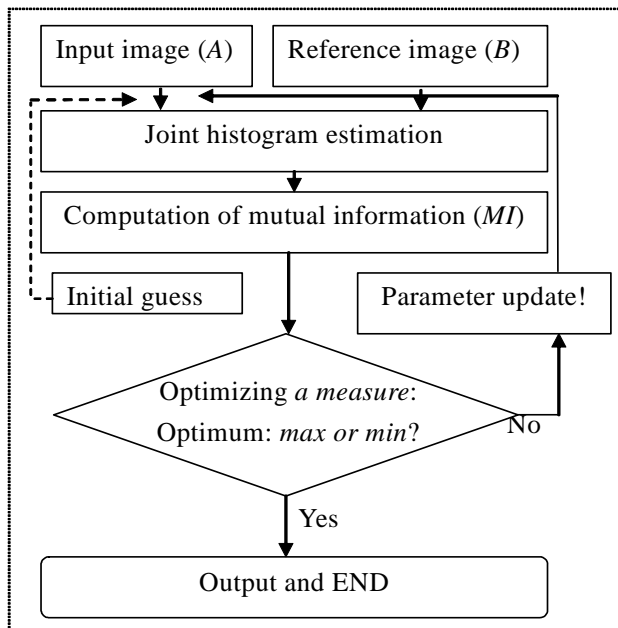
Input image (*A*)

Reference image (*B*)

Joint histogram estimation

Computation of mutual information (*MI*)

Initial guess

Parameter update!

Optimizing *a measure*:
Optimum: *max or min*?

No

Yes

Output and END